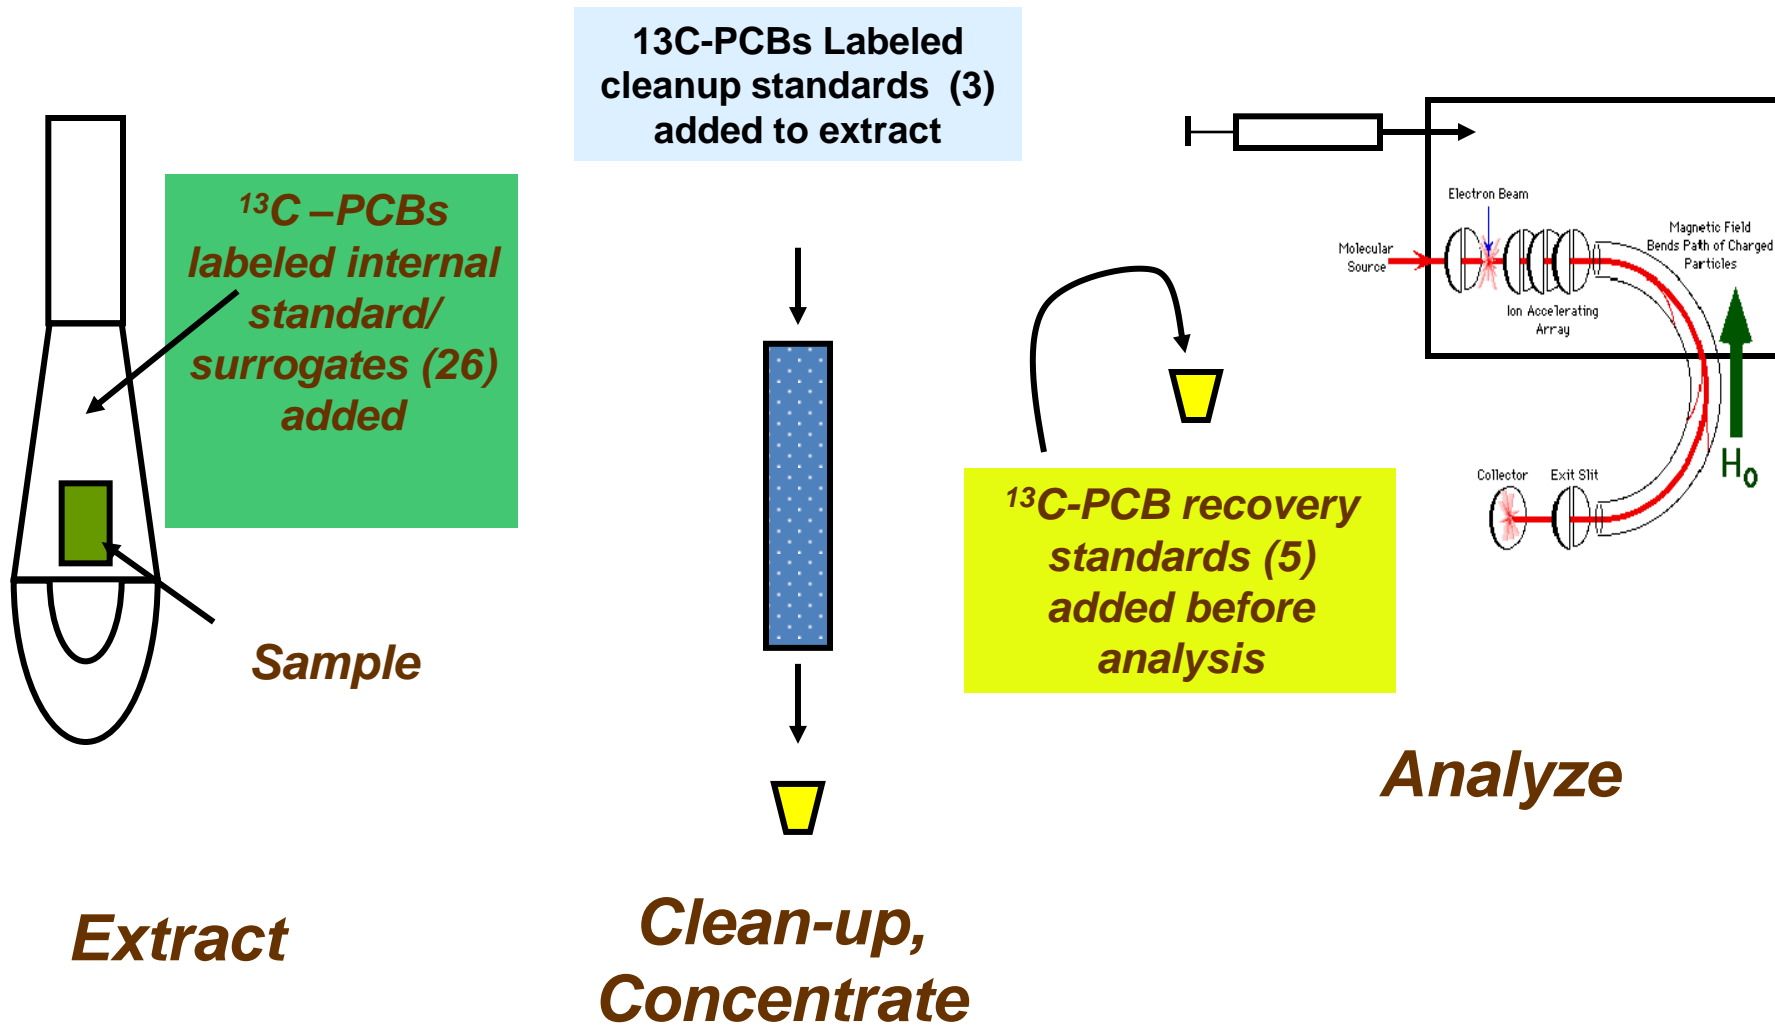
13C-PCBs Labeled cleanup standards (3) added to extract

$^{13}$C –PCBs labeled internal standard/ surrogates (26) added

Sample

Extract

Clean-up, Concentrate

Electron Beam

Molecular Source

Magnetic Field Bends Path of Charged Particles

Ion Accelerating Array

Collector

Exit Slit

$H_0$

$^{13}$C-PCB recovery standards (5) added before analysis

Analyze